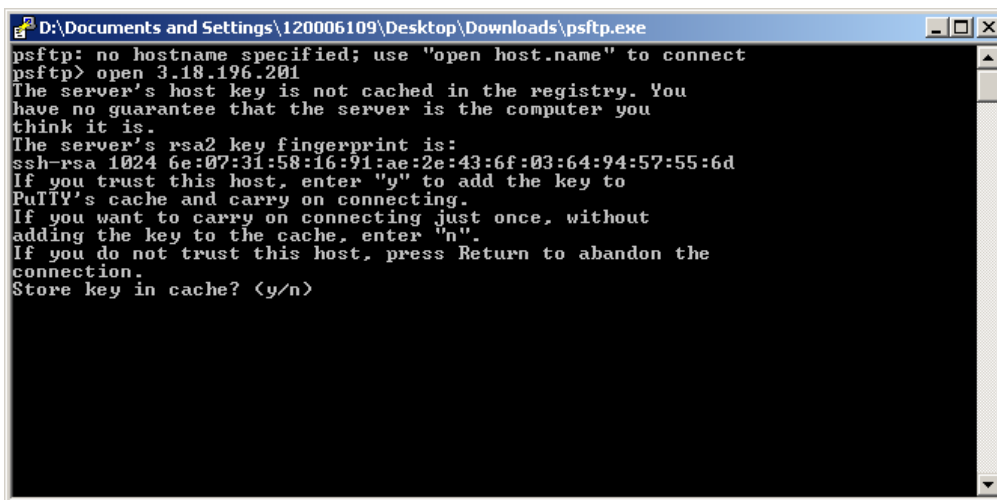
D:\Documents and Settings\120006109\Desktop\Downloads\psftp.exe

psftp: no hostname specified; use "open host.name" to connect
psftp> open 3.18.196.201
The server's host key is not cached in the registry. You
have no guarantee that the server is the computer you
think it is.
The server's rsa2 key fingerprint is:
ssh-rsa 1024 6e:07:31:58:16:91:ae:2e:43:6f:03:64:94:57:55:6d
If you trust this host, enter "y" to add the key to
PuTTY's cache and carry on connecting.
If you want to carry on connecting just once, without
adding the key to the cache, enter "n".
If you do not trust this host, press Return to abandon the
connection.
Store key in cache? (y/n)